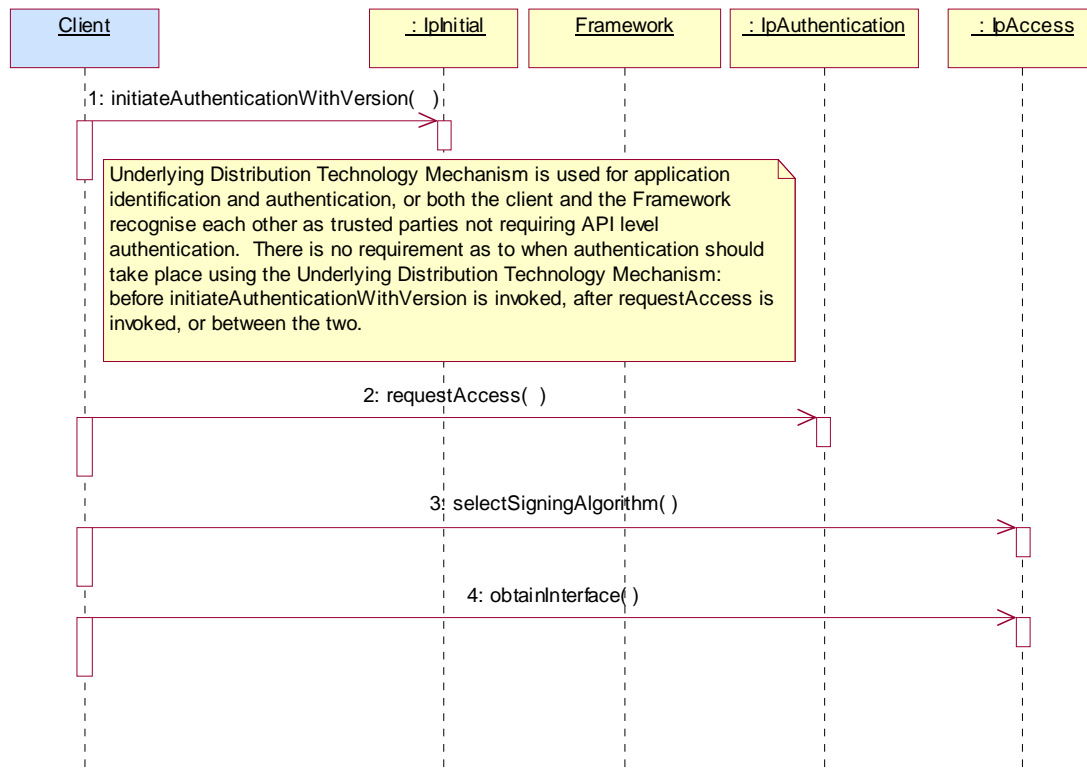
Client

: IpInitial

Framework

: IpAuthentication

: IpAccess

1: initiateAuthenticationWithVersion( )

Underlying Distribution Technology Mechanism is used for application identification and authentication, or both the client and the Framework recognise each other as trusted parties not requiring API level authentication. There is no requirement as to when authentication should take place using the Underlying Distribution Technology Mechanism: before initiateAuthenticationWithVersion is invoked, after requestAccess is invoked, or between the two.

2: requestAccess( )

3: selectSigningAlgorithm( )

4: obtainInterface( )